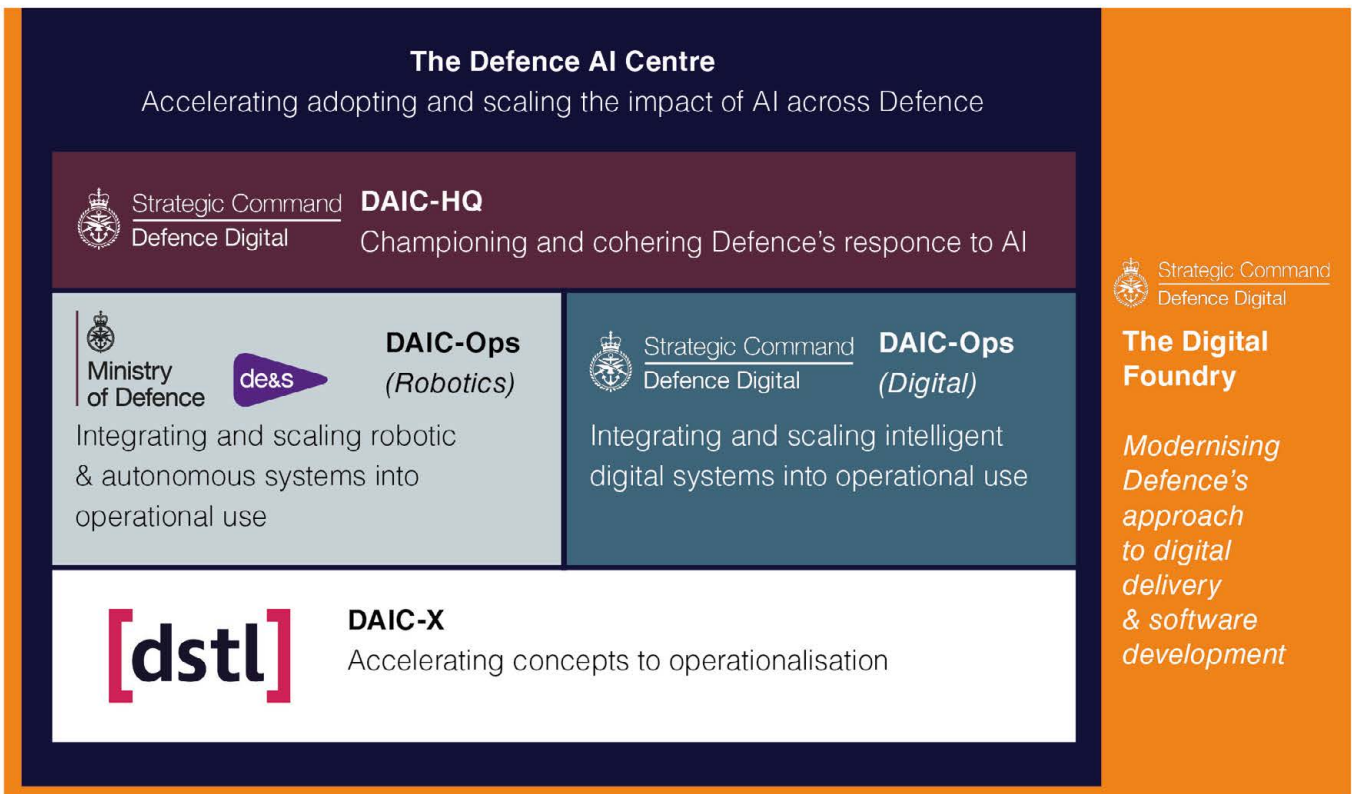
The Defence AI Centre
Accelerating adopting and scaling the impact of AI across Defence

Strategic Command
Defence Digital

DAIC-HQ
Championing and cohering Defence's responce to AI

Ministry of Defence

de&s

DAIC-Ops
(Robotics)

Integrating and scaling robotic & autonomous systems into operational use

Strategic Command
Defence Digital

DAIC-Ops
(Digital)

Integrating and scaling intelligent digital systems into operational use

[dstl]

DAIC-X
Accelerating concepts to operationalisation

Strategic Command
Defence Digital

The Digital Foundry

Modernising Defence's approach to digital delivery & software development